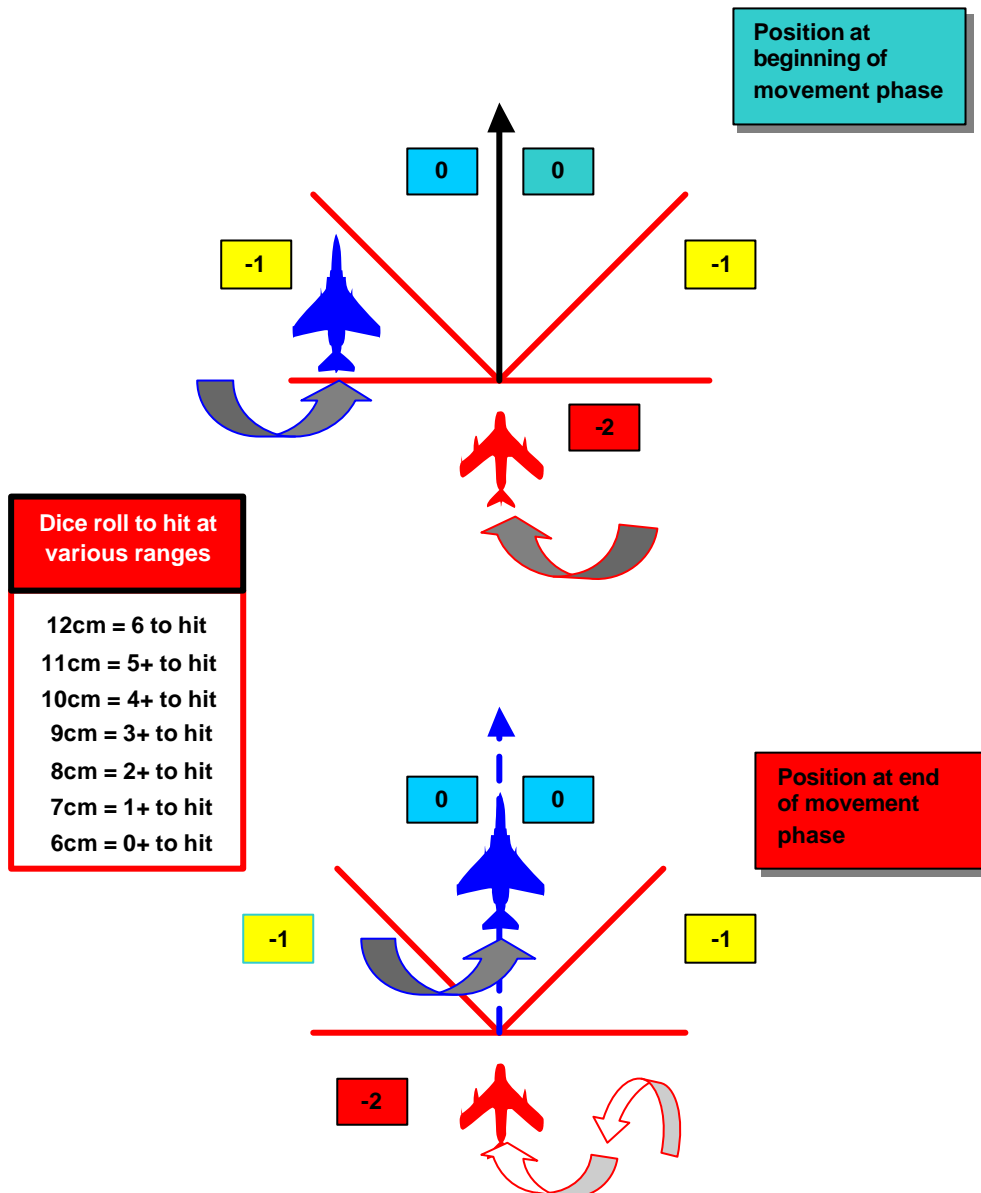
Position at beginning of movement phase

0

0

-1

-1

-2

Dice roll to hit at various ranges

12cm = 6 to hit
11cm = 5+ to hit
10cm = 4+ to hit
9cm = 3+ to hit
8cm = 2+ to hit
7cm = 1+ to hit
6cm = 0+ to hit

Position at end of movement phase

0

0

-1

-1

-2